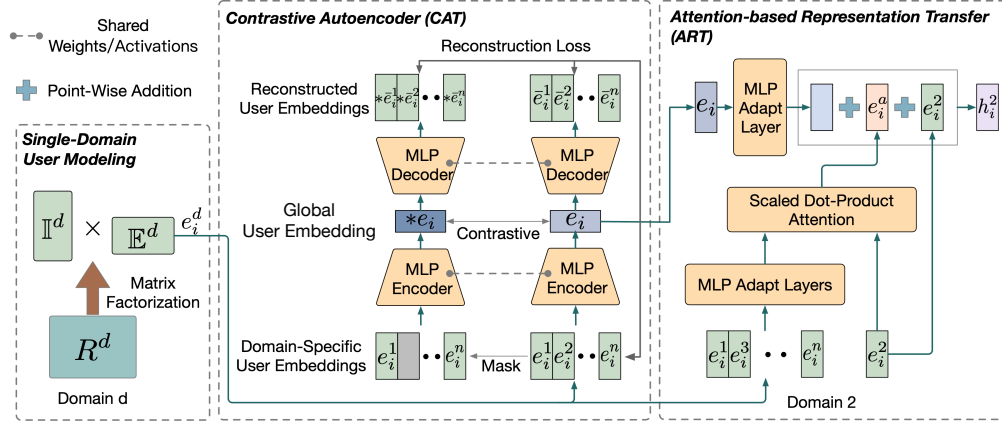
Shared Weights/Activations

Point-Wise Addition

Single-Domain User Modeling

$\mathbb{I}^d$ × $\mathbb{E}^d$ $e_i^d$

Matrix Factorization

$R^d$

Domain d

Contrastive Autoencoder (CAT)

Reconstruction Loss

Reconstructed User Embeddings

$*\bar{e}_i^1$ $*\bar{e}_i^2$ • • $*\bar{e}_i^n$

$\bar{e}_i^1$ $\bar{e}_i^2$ • • $\bar{e}_i^n$

MLP Decoder

MLP Decoder

Global User Embedding

$*e_i$

Contrastive

$e_i$

MLP Encoder

MLP Encoder

Domain-Specific User Embeddings

$e_i^1$ • • $e_i^n$

Mask

$e_i^1$ $e_i^2$ • • $e_i^n$

Attention-based Representation Transfer (ART)

$e_i$

MLP Adapt Layer

$e_i^a$

$e_i^2$

$h_i^2$

Scaled Dot-Product Attention

MLP Adapt Layers

$e_i^1$ $e_i^3$ • • $e_i^n$

$e_i^2$

Domain 2